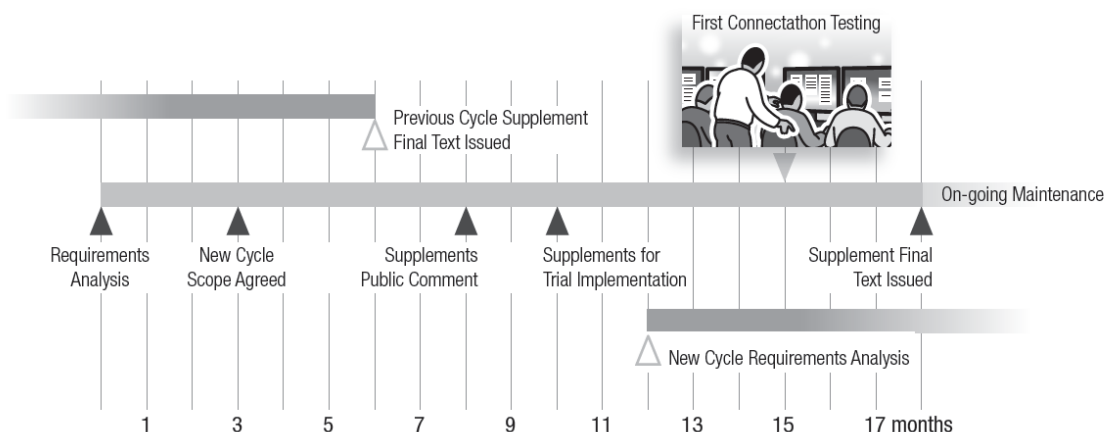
First Connectathon Testing

Previous Cycle Supplement Final Text Issued

On-going Maintenance

Requirements Analysis

New Cycle Scope Agreed

Supplements Public Comment

Supplements for Trial Implementation

Supplement Final Text Issued

New Cycle Requirements Analysis

1 3 5 7 9 11 13 15 17 months